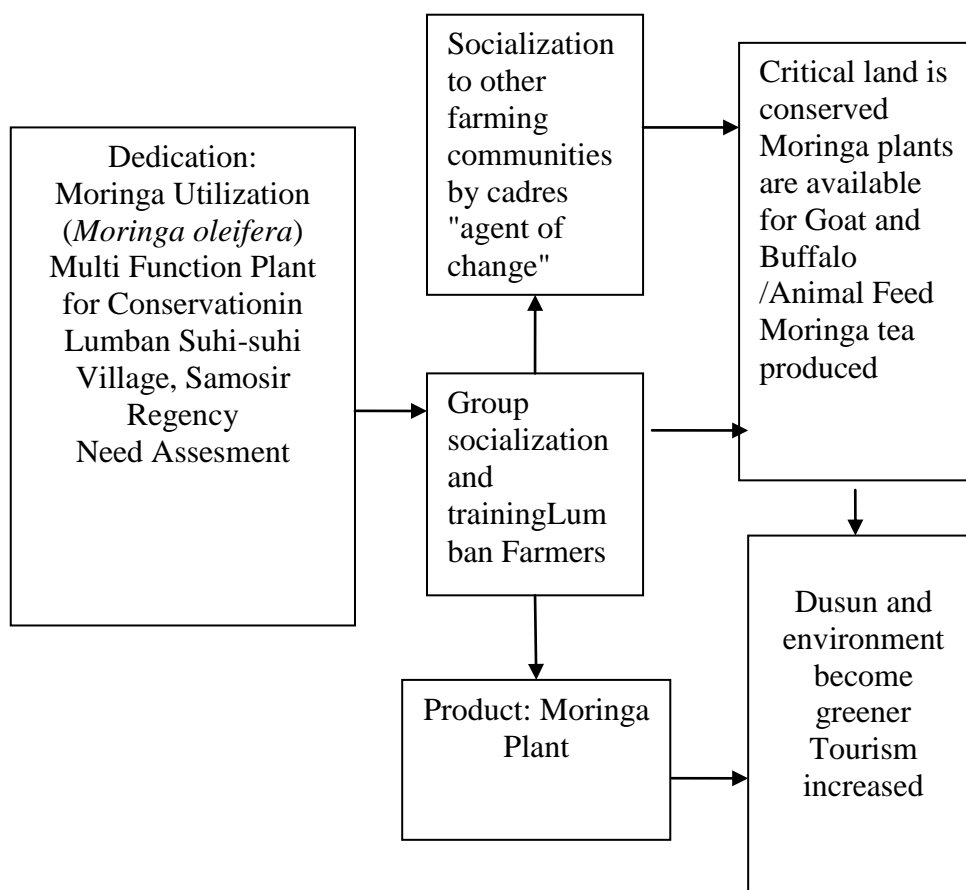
Dedication: Moringa Utilization (Moringa oleifera) Multi Function Plant for Conservationin Lumban Suhi-suhi Village, Samosir Regency Need Assesment

Socialization to other farming communities by cadres "agent of change"

Critical land is conserved Moringa plants are available for Goat and Buffalo /Animal Feed Moringa tea produced

Group socialization and trainingLumban Farmers

Product: Moringa Plant

Dusun and environment become greener Tourism increased